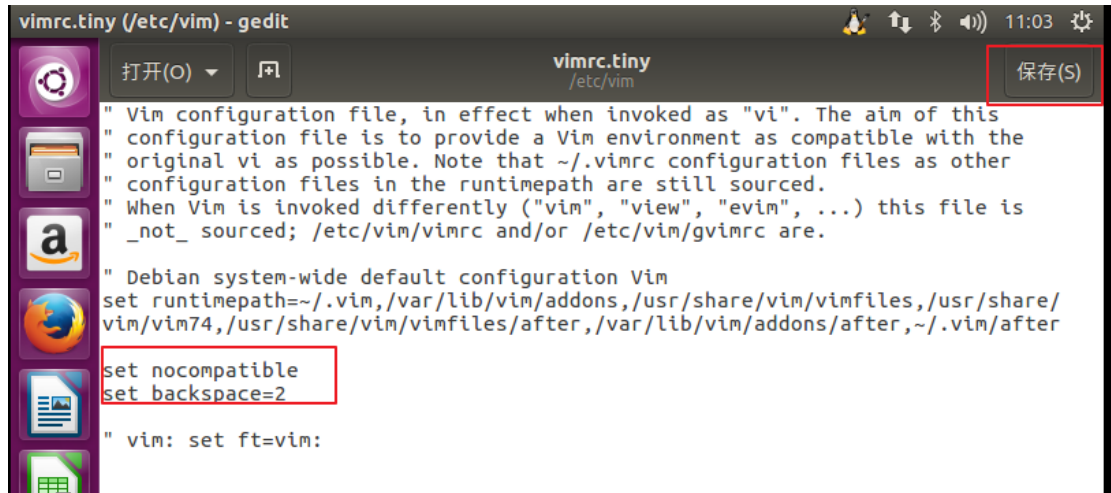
vimrc.tiny (/etc/vim) - gedit

11:03

打开(O)

vimrc.tiny
/etc/vim

保存(S)

" Vim configuration file, in effect when invoked as "vi". The aim of this
" configuration file is to provide a Vim environment as compatible with the
" original vi as possible. Note that ~/.vimrc configuration files as other
" configuration files in the runtimepath are still sourced.
" When Vim is invoked differently ("vim", "view", "evim", ...) this file is
" _not_ sourced; /etc/vim/vimrc and/or /etc/vim/gvimrc are.

" Debian system-wide default configuration Vim
set runtimepath=~/.vim,/var/lib/vim/addons,/usr/share/vim/vimfiles,/usr/share/vim/vim74,/usr/share/vim/vimfiles/after,/var/lib/vim/addons/after,~/.vim/after

set nocompatible
set backspace=2

" vim: set ft=vim: